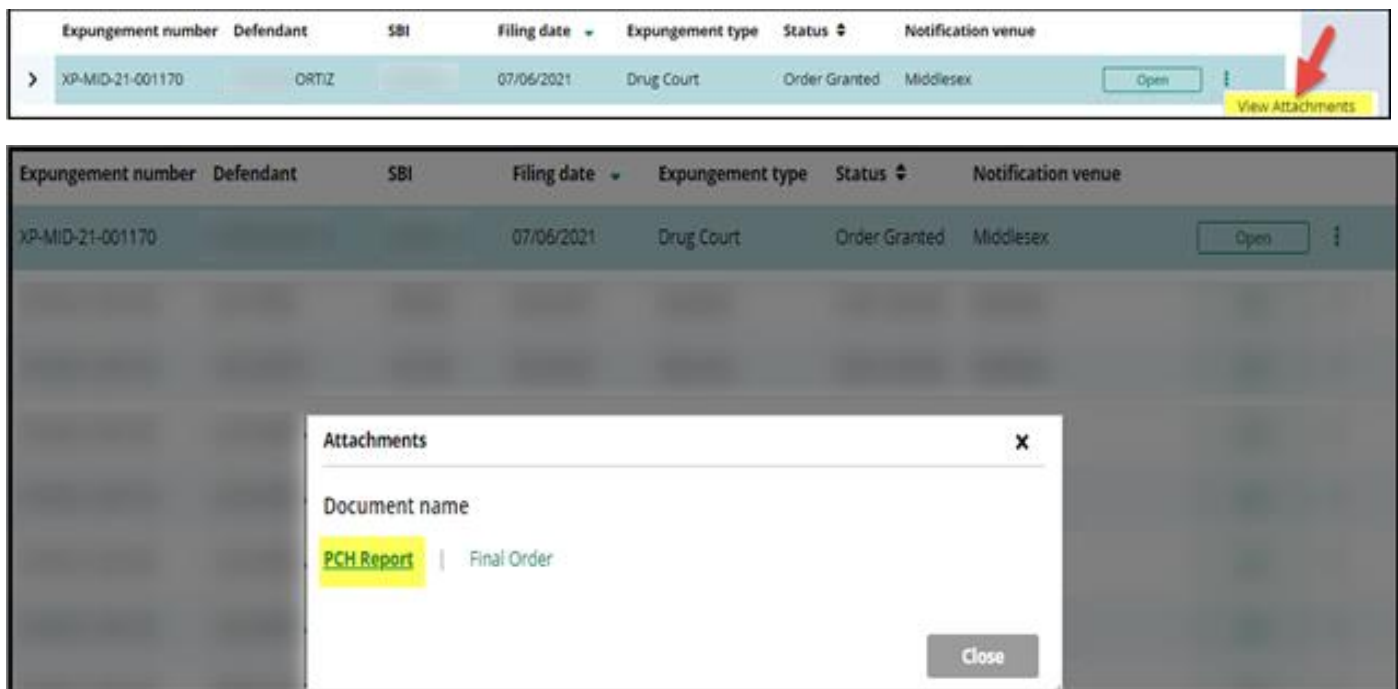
| | Expungement number | Defendant | SBI | Filing date | Expungement type | Status | Notification venue | | |
|---|---|---|---|---|---|---|---|---|---|
| > | XP-MID-21-001170 | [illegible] ORTIZ | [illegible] | 07/06/2021 | Drug Court | Order Granted | Middlesex | Open | ⋮ |

View Attachments

| Expungement number | Defendant | SBI | Filing date | Expungement type | Status | Notification venue | | |
|---|---|---|---|---|---|---|---|---|
| XP-MID-21-001170 | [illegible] | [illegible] | 07/06/2021 | Drug Court | Order Granted | Middlesex | Open | ⋮ |

Attachments ×

Document name

PCH Report | Final Order

Close